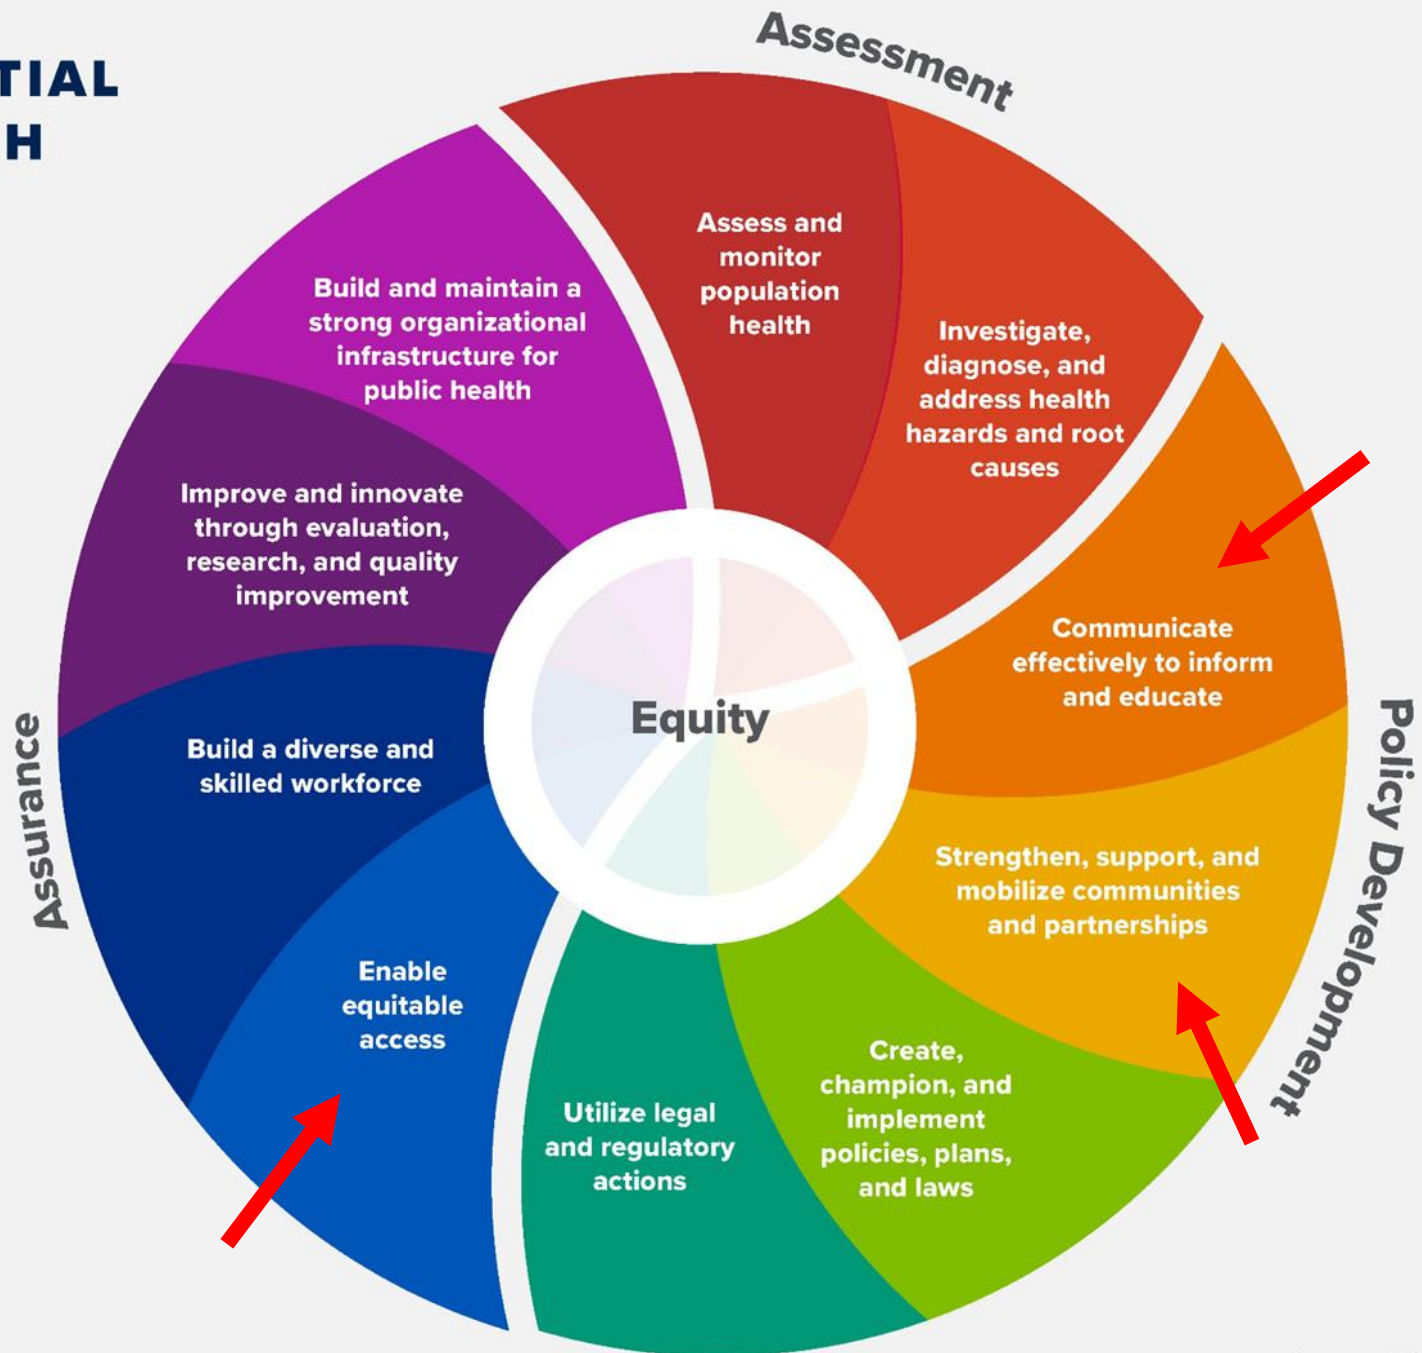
TIAL
H

Assessment

Assess and monitor population health

Investigate, diagnose, and address health hazards and root causes

Policy Development

Communicate effectively to inform and educate

Strengthen, support, and mobilize communities and partnerships

Create, champion, and implement policies, plans, and laws

Utilize legal and regulatory actions

Assurance

Enable equitable access

Build a diverse and skilled workforce

Improve and innovate through evaluation, research, and quality improvement

Build and maintain a strong organizational infrastructure for public health

Equity